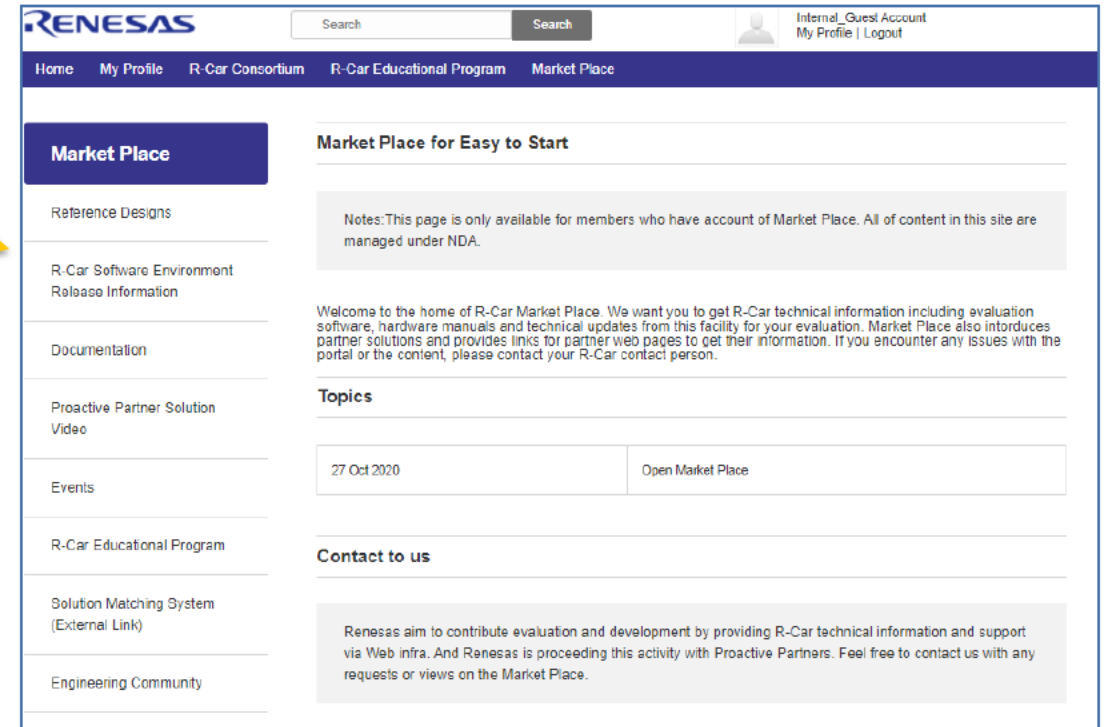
RENESAS

Search

Search

Internal_Guest Account
My Profile | Logout

Home My Profile R-Car Consortium R-Car Educational Program Market Place

Market Place

Reference Designs

R-Car Software Environment Release Information

Documentation

Proactive Partner Solution Video

Events

R-Car Educational Program

Solution Matching System (External Link)

Engineering Community

Market Place for Easy to Start

Notes:This page is only available for members who have account of Market Place. All of content in this site are managed under NDA.

Welcome to the home of R-Car Market Place. We want you to get R-Car technical information including evaluation software, hardware manuals and technical updates from this facility for your evaluation. Market Place also intorduces partner solutions and provides links for partner web pages to get their information. If you encounter any issues with the portal or the content, please contact your R-Car contact person.

Topics

| 27 Oct 2020 | Open Market Place |
|---|---|

Contact to us

Renesas aim to contribute evaluation and development by providing R-Car technical information and support via Web infra. And Renesas is proceeding this activity with Proactive Partners. Feel free to contact us with any requests or views on the Market Place.